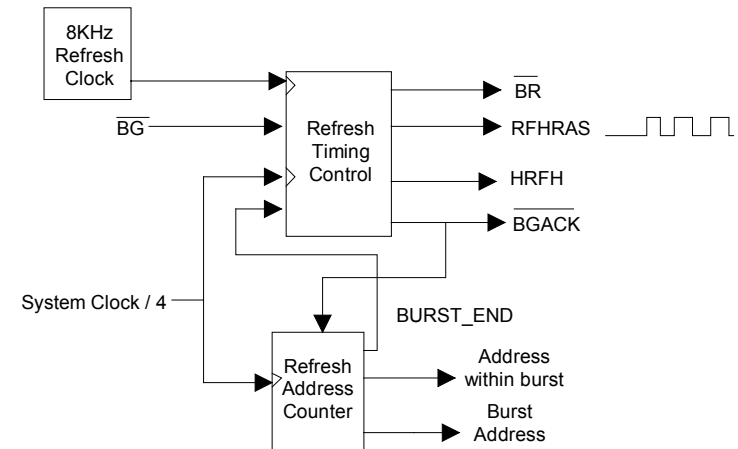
8KHz Refresh Clock

$\overline{BG}$

Refresh Timing Control

$\overline{BR}$

RFHRAS

HRFH

$\overline{BGACK}$

System Clock / 4

BURST_END

Refresh Address Counter

Address within burst

Burst Address